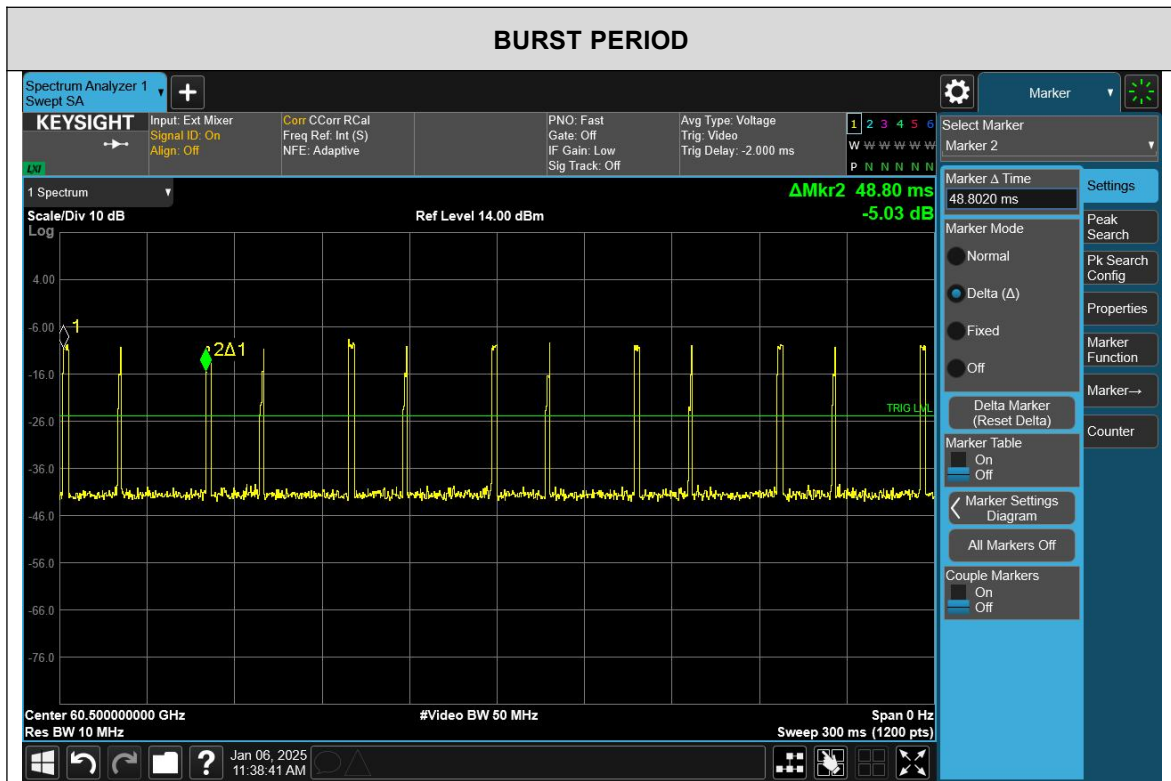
BURST PERIOD

Spectrum Analyzer 1
Swept SA

Marker

KEYSIGHT
Input: Ext Mixer
Signal ID: On
Align: Off
Corr CCorr RCal
Freq Ref: Int (S)
NFE: Adaptive
PNO: Fast
Gate: Off
IF Gain: Low
Sig Track: Off
Avg Type: Voltage
Trig: Video
Trig Delay: -2.000 ms
1 2 3 4 5 6
W W W W W W
P N N N N N
LXI

Select Marker
Marker 2

1 Spectrum
ΔMkr2 48.80 ms
-5.03 dB
Scale/Div 10 dB
Ref Level 14.00 dBm
Log
4.00
-6.00
-16.0
-26.0
-36.0
-46.0
-56.0
-66.0
-76.0
1
2Δ1
TRIG LVL

Center 60.500000000 GHz
Res BW 10 MHz
#Video BW 50 MHz
Span 0 Hz
Sweep 300 ms (1200 pts)

Marker Δ Time
48.8020 ms
Marker Mode
Normal
Delta (Δ)
Fixed
Off
Delta Marker (Reset Delta)
Marker Table
On
Off
Marker Settings Diagram
All Markers Off
Couple Markers
On
Off

Settings
Peak Search
Pk Search Config
Properties
Marker Function
Marker→
Counter

Jan 06, 2025
11:38:41 AM